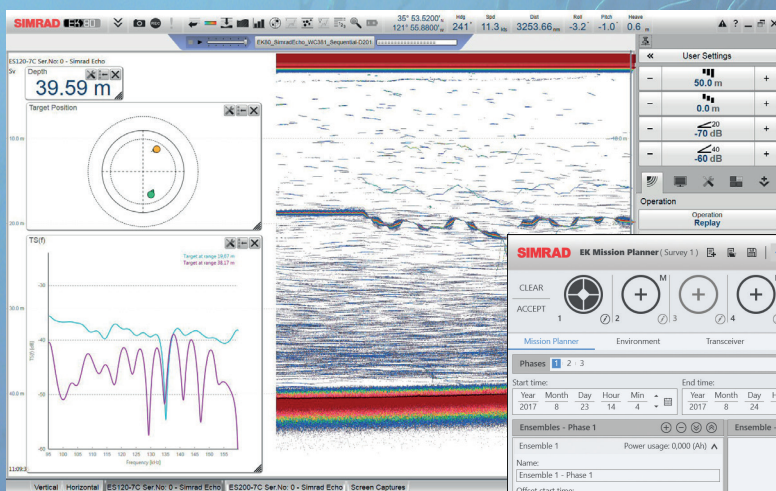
SIMRAD EK80

35° 53.5200'N 121° 55.8800'W Hdg 241° Spd 11.3 kn Dist 3253.66 nmi Roll -3.2° Pitch -1.0° Heave 0.6 m

EK80_SimradEcho_WC381_Sequential-D201

ES120-7C Ser.No: 0 - Simrad Echo
Sv

Depth
39.59 m

Target Position

10.0 m

20.0 m

TS(f)
Target at range 38.57 m
Target at range 38.17 m

-30
-40
-50
-60

30.0 m

40.0 m

95 100 105 110 115 120 125 130 135 140 145 150 155 160
Frequency [kHz]

10.0 m

11:09:3

Vertical Horizontal ES120-7C Ser.No: 0 - Simrad Echo ES200-7C Ser.No: 0 - Simrad Echo Screen Captures

User Settings
50.0 m
0.0 m
20
-70 dB
40
-60 dB

Operation
Operation
Replay

SIMRAD EK Mission Planner ( Survey 1 )

CLEAR
ACCEPT
1
M
2
3
4

Mission Planner Environment Transceiver

Phases 1 2 3

Start time:
| Year | Month | Day | Hour | Min |
|---|---|---|---|---|
| 2017 | 8 | 23 | 14 | 4 |

End time:
| Year | Month | Day | H |
|---|---|---|---|
| 2017 | 8 | 24 | |

Ensembles - Phase 1
Ensemble 1 Power usage: 0,000 (Ah)
Name:
Ensemble 1 - Phase 1
Offset start time:

Ensemble -